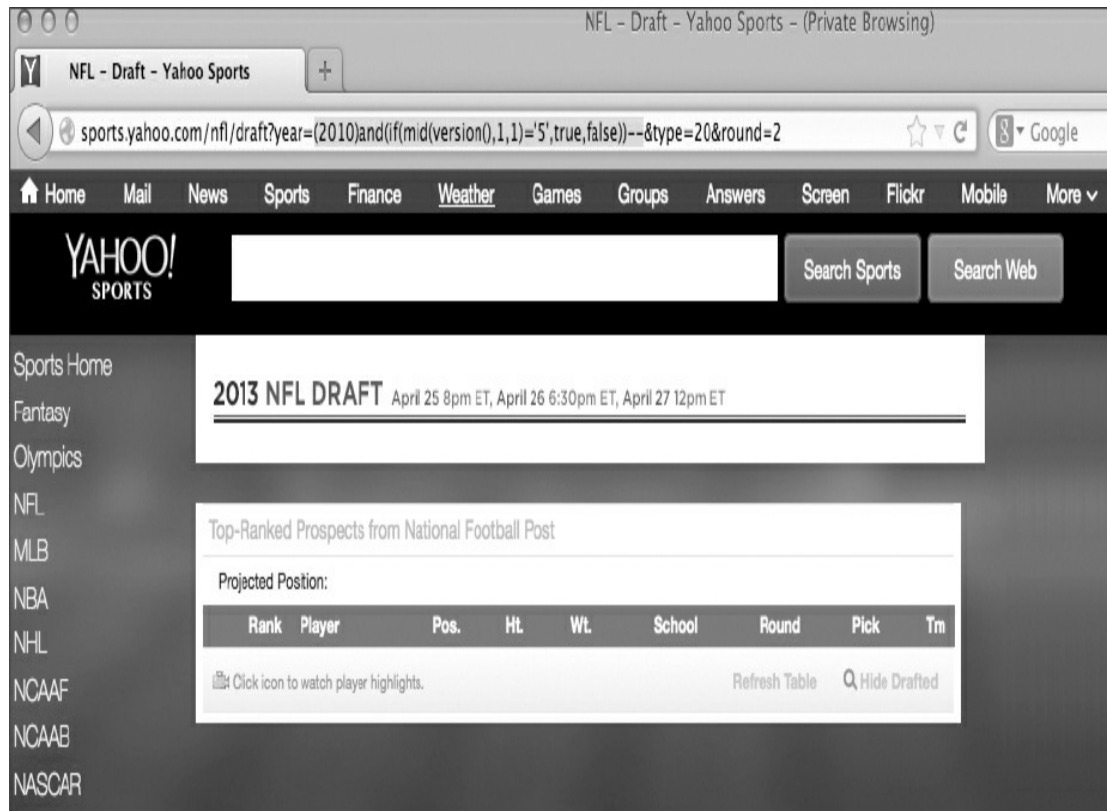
NFL – Draft – Yahoo Sports – (Private Browsing)

NFL – Draft – Yahoo Sports

sports.yahoo.com/nfl/draft?year=(2010)and(if(mid(version(),1,1)='5',true,false))--&type=20&round=2

Google

Home Mail News Sports Finance Weather Games Groups Answers Screen Flickr Mobile More

YAHOO! SPORTS

Search Sports Search Web

Sports Home
Fantasy
Olympics
NFL
MLB
NBA
NHL
NCAAF
NCAAB
NASCAR

2013 NFL DRAFT April 25 8pm ET, April 26 6:30pm ET, April 27 12pm ET

Top-Ranked Prospects from National Football Post

Projected Position:

| Rank | Player | Pos. | Ht. | Wt. | School | Round | Pick | Tm |
|---|---|---|---|---|---|---|---|---|

Click icon to watch player highlights.

Refresh Table

Hide Drafted